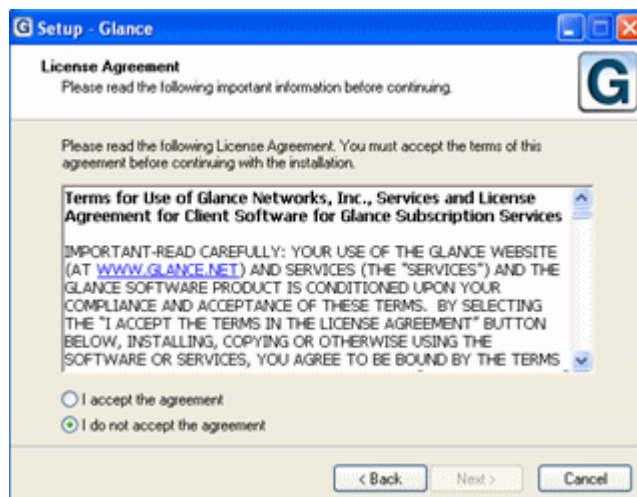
Setup - Glance

License Agreement
Please read the following important information before continuing.

G

Please read the following License Agreement. You must accept the terms of this agreement before continuing with the installation.

Terms for Use of Glance Networks, Inc., Services and License Agreement for Client Software for Glance Subscription Services

IMPORTANT-READ CAREFULLY: YOUR USE OF THE GLANCE WEBSITE (AT WWW.GLANCE.NET) AND SERVICES (THE "SERVICES") AND THE GLANCE SOFTWARE PRODUCT IS CONDITIONED UPON YOUR COMPLIANCE AND ACCEPTANCE OF THESE TERMS. BY SELECTING THE "I ACCEPT THE TERMS IN THE LICENSE AGREEMENT" BUTTON BELOW, INSTALLING, COPYING OR OTHERWISE USING THE SOFTWARE OR SERVICES, YOU AGREE TO BE BOUND BY THE TERMS

I accept the agreement
I do not accept the agreement

< Back
Next >
Cancel